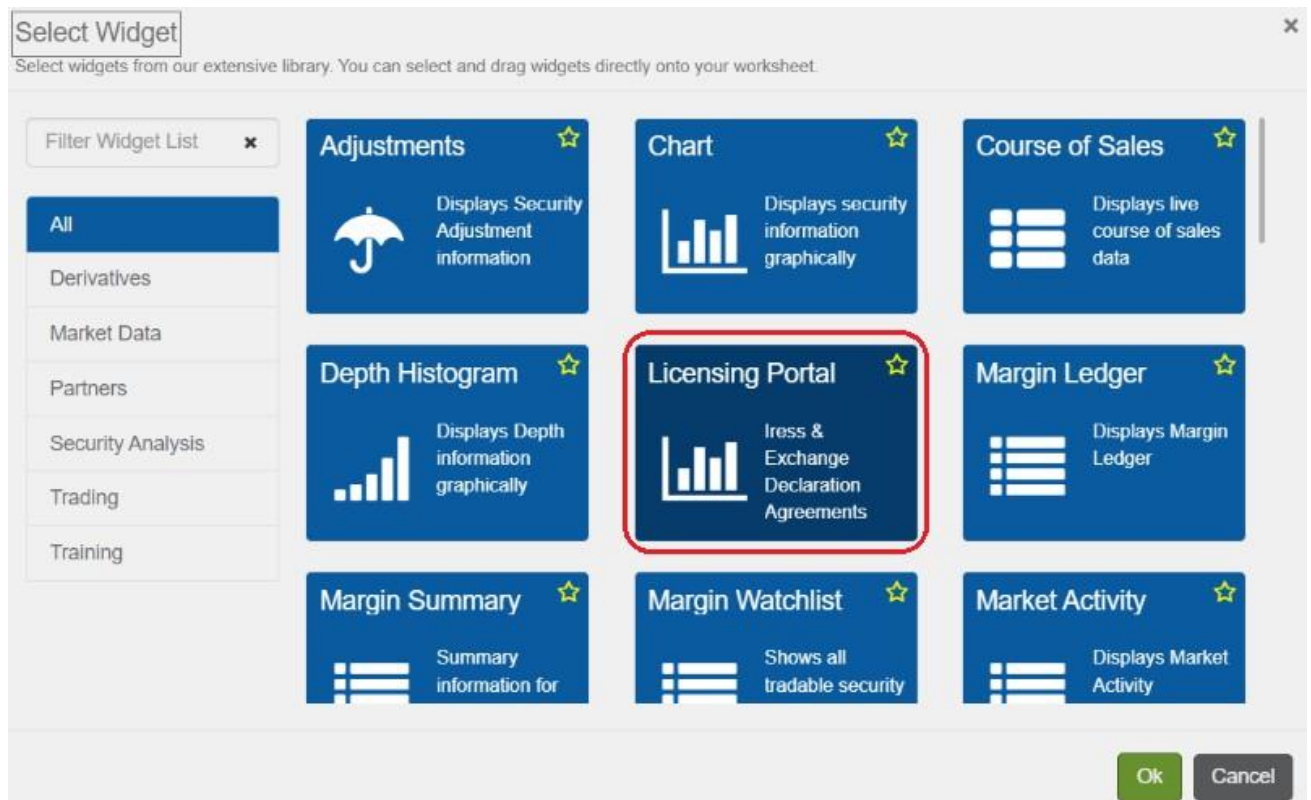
Select Widget
Select widgets from our extensive library. You can select and drag widgets directly onto your worksheet.

×

Filter Widget List ×

All
Derivatives
Market Data
Partners
Security Analysis
Trading
Training

Adjustments
Displays Security Adjustment information

Chart
Displays security information graphically

Course of Sales
Displays live course of sales data

Depth Histogram
Displays Depth information graphically

Licensing Portal
Iress & Exchange Declaration Agreements

Margin Ledger
Displays Margin Ledger

Margin Summary
Summary information for

Margin Watchlist
Shows all tradable security

Market Activity
Displays Market Activity

Ok
Cancel